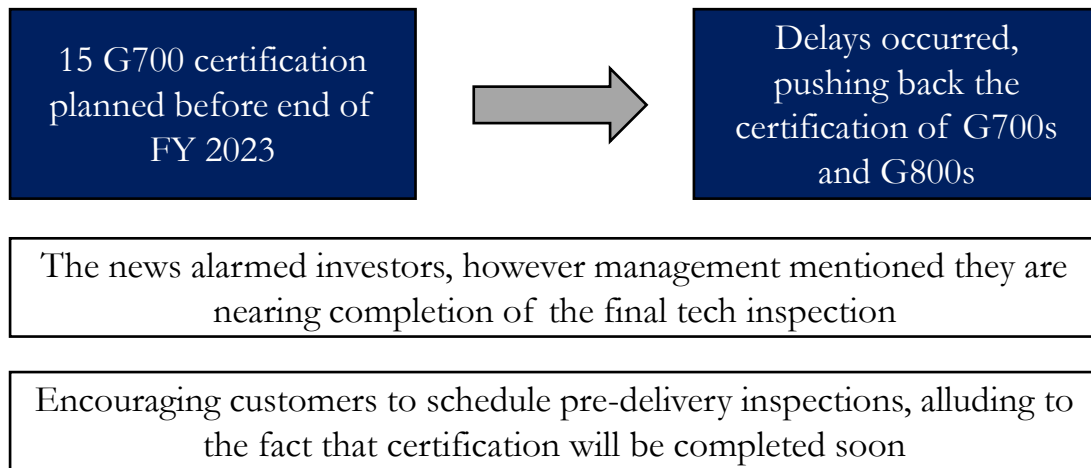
15 G700 certification planned before end of FY 2023

Delays occurred, pushing back the certification of G700s and G800s

The news alarmed investors, however management mentioned they are nearing completion of the final tech inspection

Encouraging customers to schedule pre-delivery inspections, alluding to the fact that certification will be completed soon